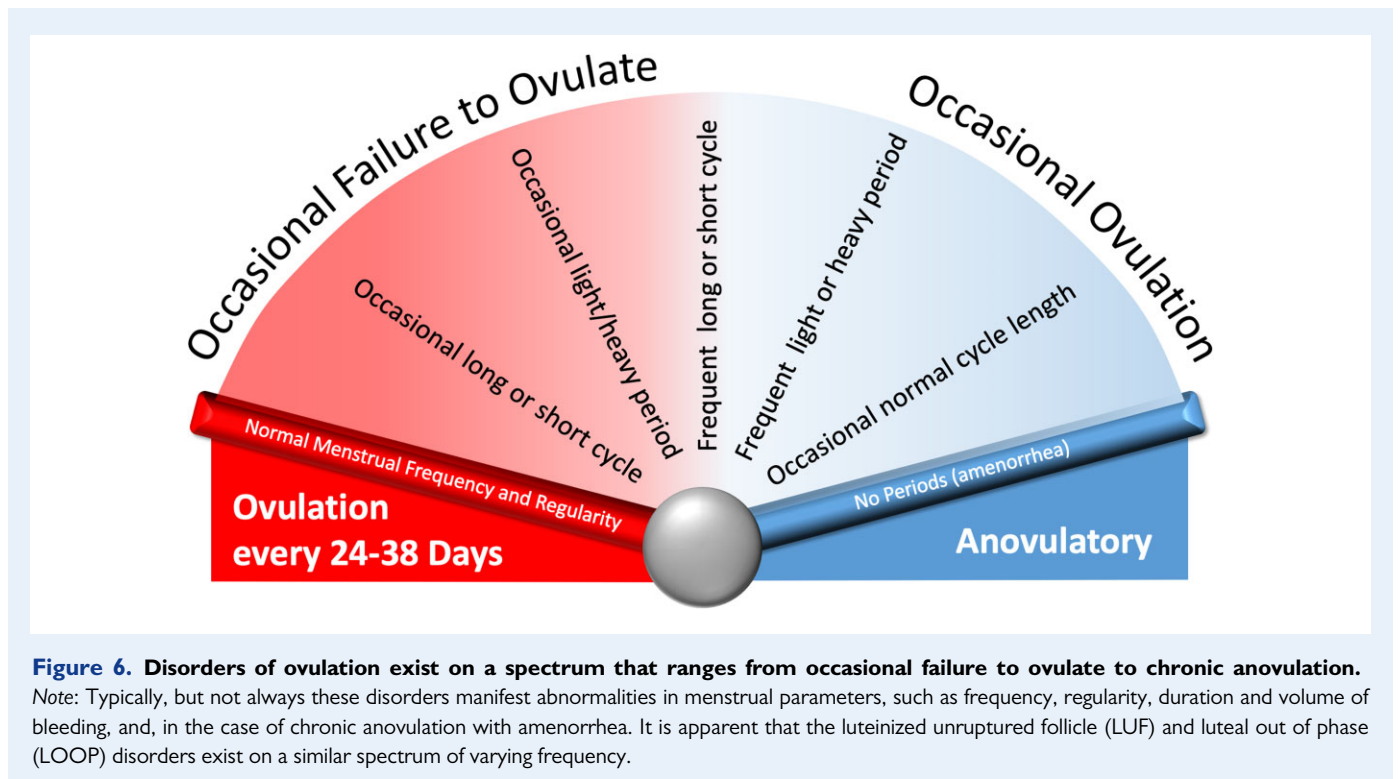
Occasional Failure to Ovulate

Occasional Ovulation

Occasional long or short cycle

Occasional light/heavy period

Frequent long or short cycle

Frequent light or heavy period

Occasional normal cycle length

Normal Menstrual Frequency and Regularity

No Periods (amenorrhea)

Ovulation every 24-38 Days

Anovulatory

**Figure 6. Disorders of ovulation exist on a spectrum that ranges from occasional failure to ovulate to chronic anovulation.** *Note*: Typically, but not always these disorders manifest abnormalities in menstrual parameters, such as frequency, regularity, duration and volume of bleeding, and, in the case of chronic anovulation with amenorrhea. It is apparent that the luteinized unruptured follicle (LUF) and luteal out of phase (LOOP) disorders exist on a similar spectrum of varying frequency.